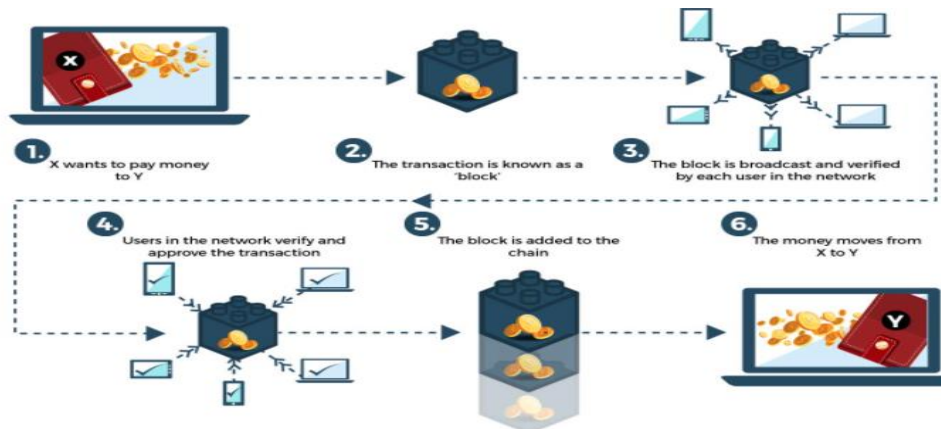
X

1. X wants to pay money to Y

2. The transaction is known as a 'block'

3. The block is broadcast and verified by each user in the network

4. Users in the network verify and approve the transaction

5. The block is added to the chain

6. The money moves from X to Y

Y